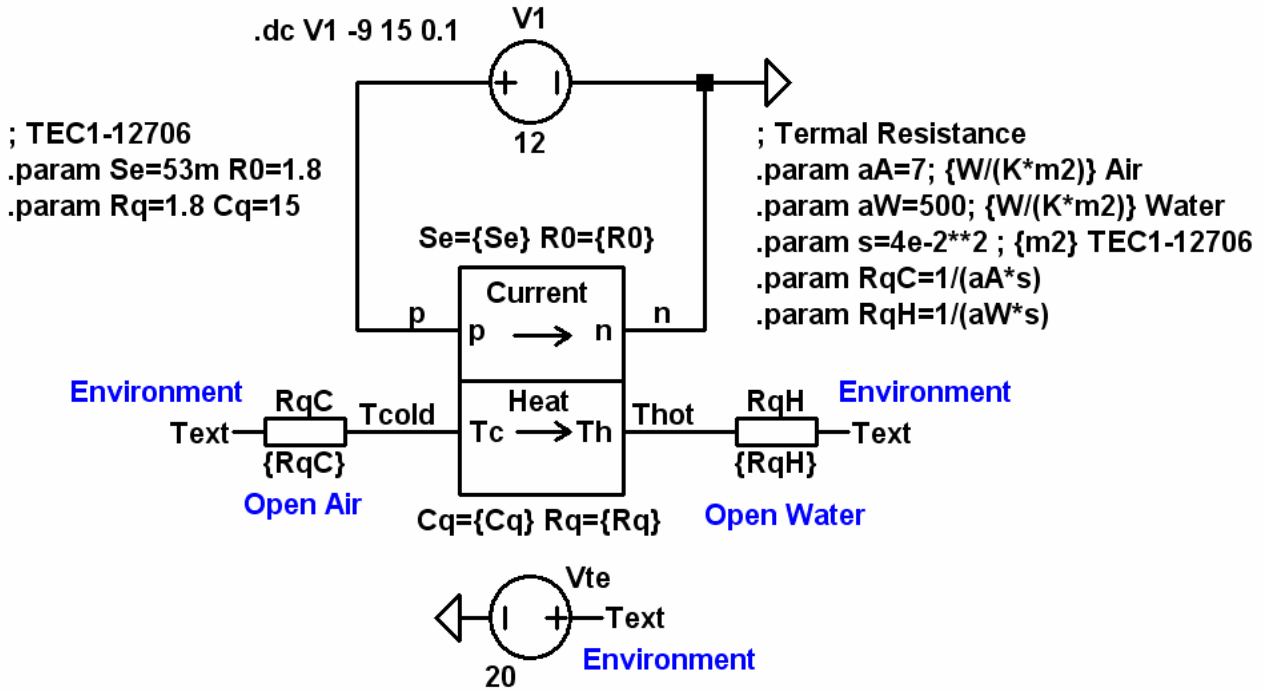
.dc V1 -9 15 0.1

V1

12

; TEC1-12706
.param Se=53m R0=1.8
.param Rq=1.8 Cq=15

; Termal Resistance
.param aA=7; {W/(K*m2)} Air
.param aW=500; {W/(K*m2)} Water
.param s=4e-2**2 ; {m2} TEC1-12706
.param RqC=1/(aA*s)
.param RqH=1/(aW*s)

Se={Se} R0={R0}

Current

p

p ⟶ n

n

Environment

Text

RqC

{RqC}

Open Air

Tcold

Heat

Tc ⟶ Th

Thot

RqH

{RqH}

Environment

Text

Open Water

Cq={Cq} Rq={Rq}

Vte

Text

20

Environment